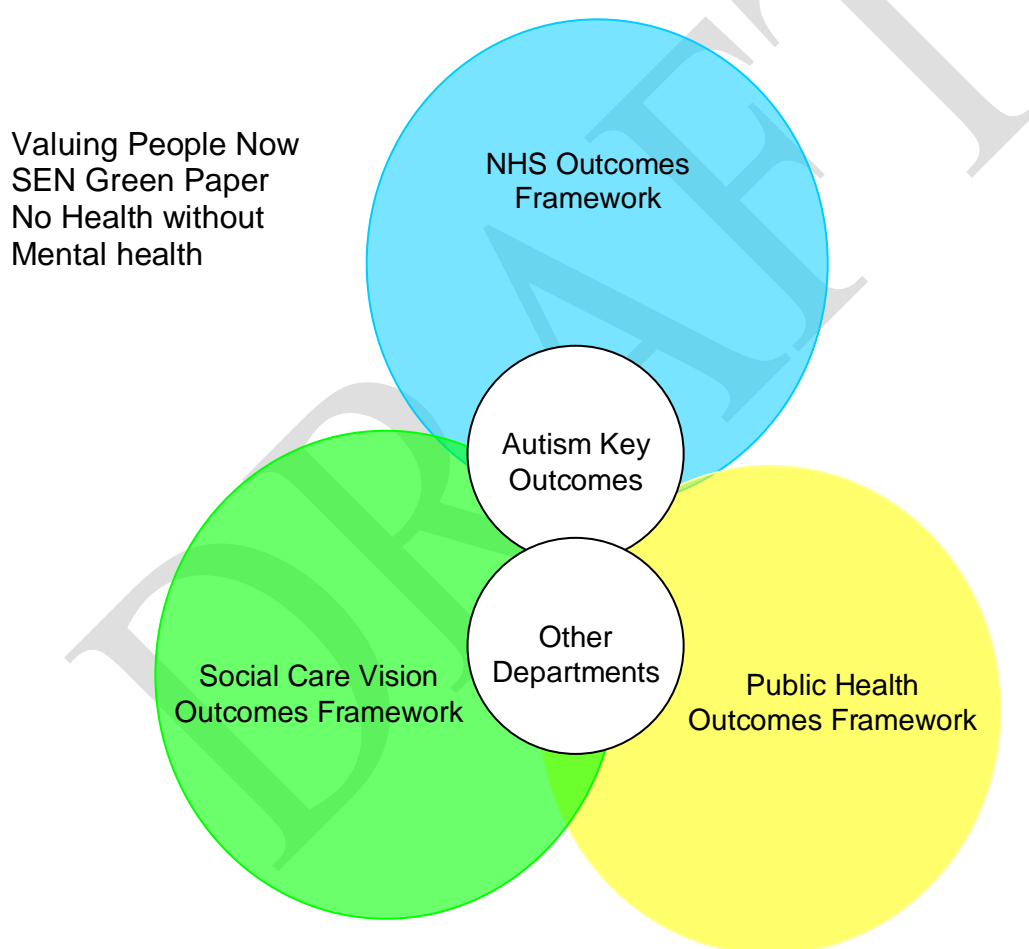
DRAFT

Valuing People Now
SEN Green Paper
No Health without Mental health

NHS Outcomes Framework

Autism Key Outcomes

Other Departments

Social Care Vision Outcomes Framework

Public Health Outcomes Framework